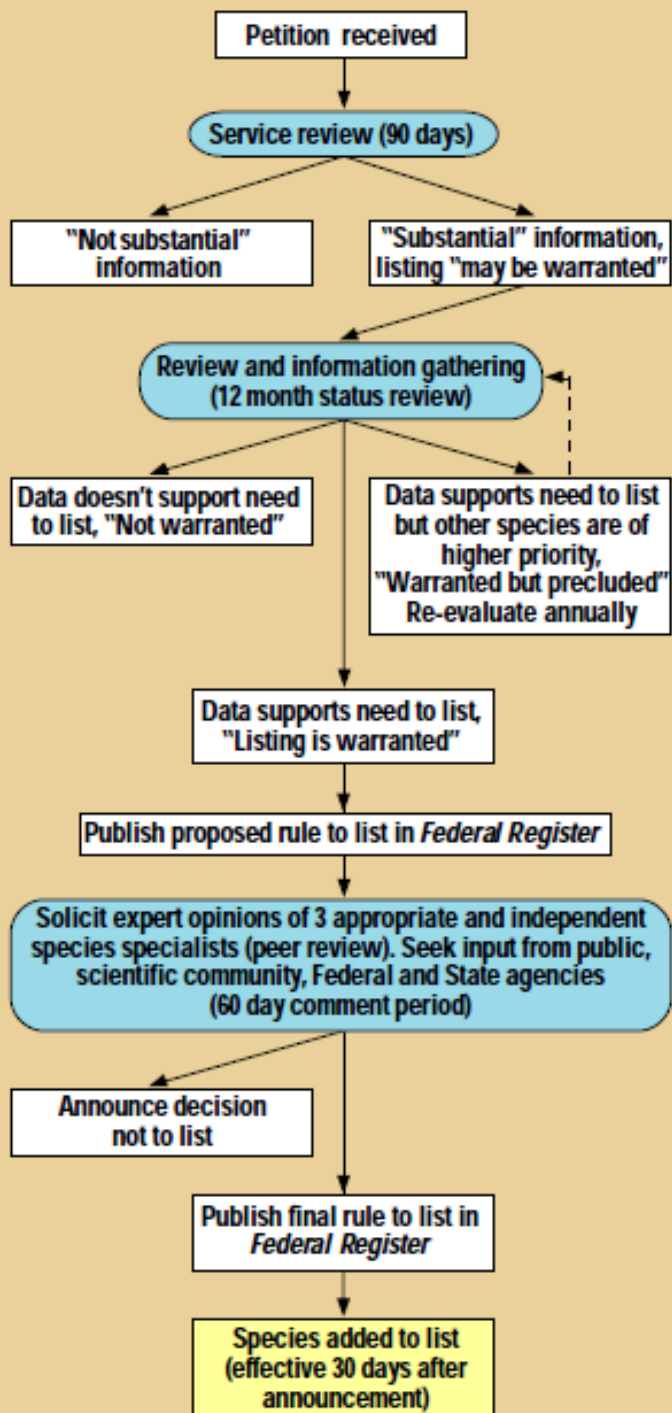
Petition received

Service review (90 days)

"Not substantial" information

"Substantial" information, listing "may be warranted"

Review and information gathering (12 month status review)

Data doesn't support need to list, "Not warranted"

Data supports need to list but other species are of higher priority, "Warranted but precluded" Re-evaluate annually

Data supports need to list, "Listing is warranted"

Publish proposed rule to list in *Federal Register*

Solicit expert opinions of 3 appropriate and independent species specialists (peer review). Seek input from public, scientific community, Federal and State agencies (60 day comment period)

Announce decision not to list

Publish final rule to list in *Federal Register*

Species added to list (effective 30 days after announcement)